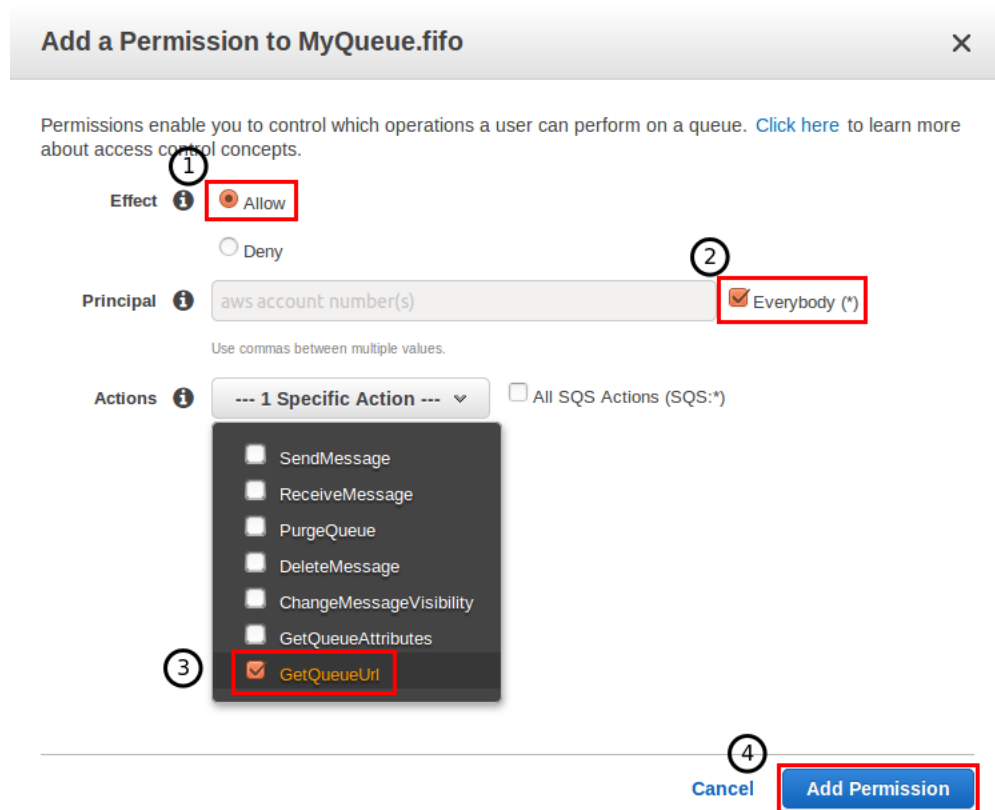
Add a Permission to MyQueue.fifo

×

Permissions enable you to control which operations a user can perform on a queue. Click here to learn more about access control concepts.

1

Effect

Allow

Deny

2

Principal

aws account number(s)

Everybody (*)

Use commas between multiple values.

Actions

--- 1 Specific Action ---

All SQS Actions (SQS:*)

SendMessage

ReceiveMessage

PurgeQueue

DeleteMessage

ChangeMessageVisibility

GetQueueAttributes

3

GetQueueUrl

4

Cancel

Add Permission